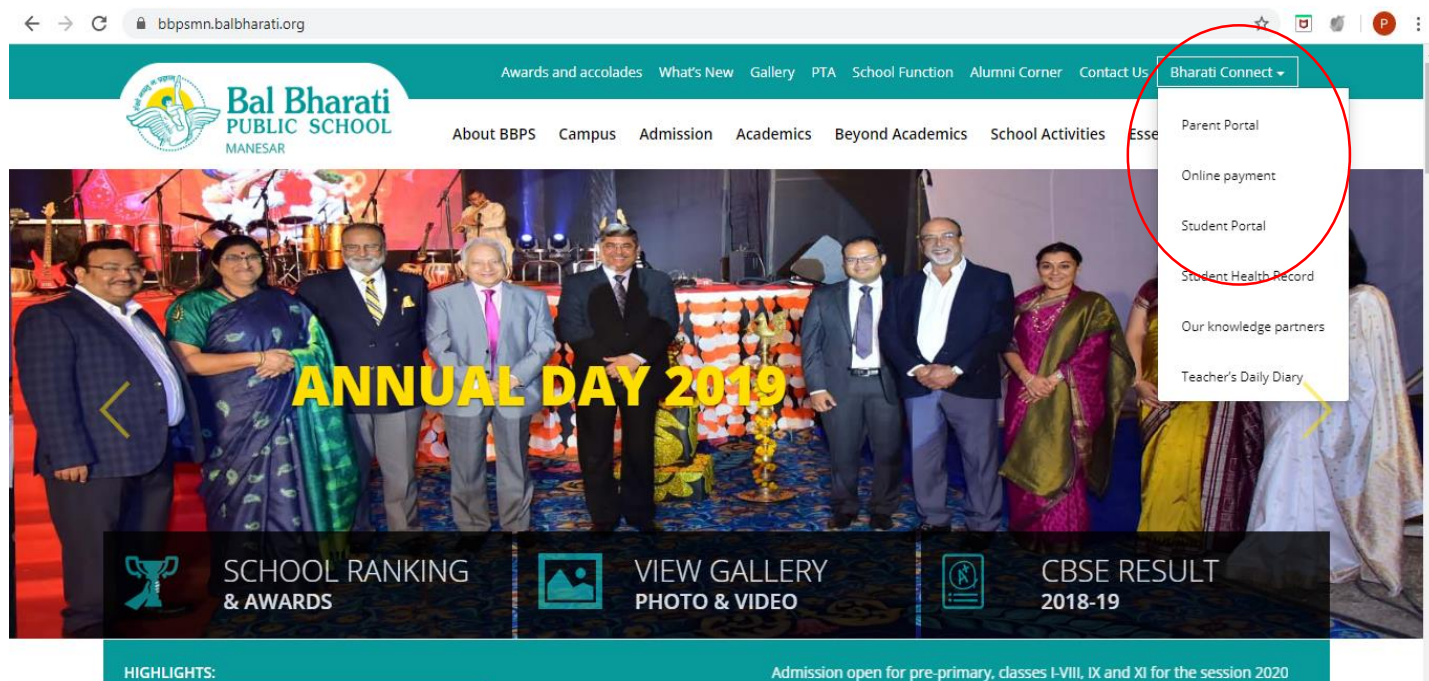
bbpsmn.balbharati.org

Awards and accolades What's New Gallery PTA School Function Alumni Corner Contact Us Bharati Connect

Bal Bharati PUBLIC SCHOOL MANESAR

About BBPS Campus Admission Academics Beyond Academics School Activities Esse

Parent Portal
Online payment
Student Portal
Student Health Record
Our knowledge partners
Teacher's Daily Diary

ANNUAL DAY 2019

SCHOOL RANKING & AWARDS

VIEW GALLERY PHOTO & VIDEO

CBSE RESULT 2018-19

HIGHLIGHTS:

Admission open for pre-primary, classes I-VIII, IX and XI for the session 2020